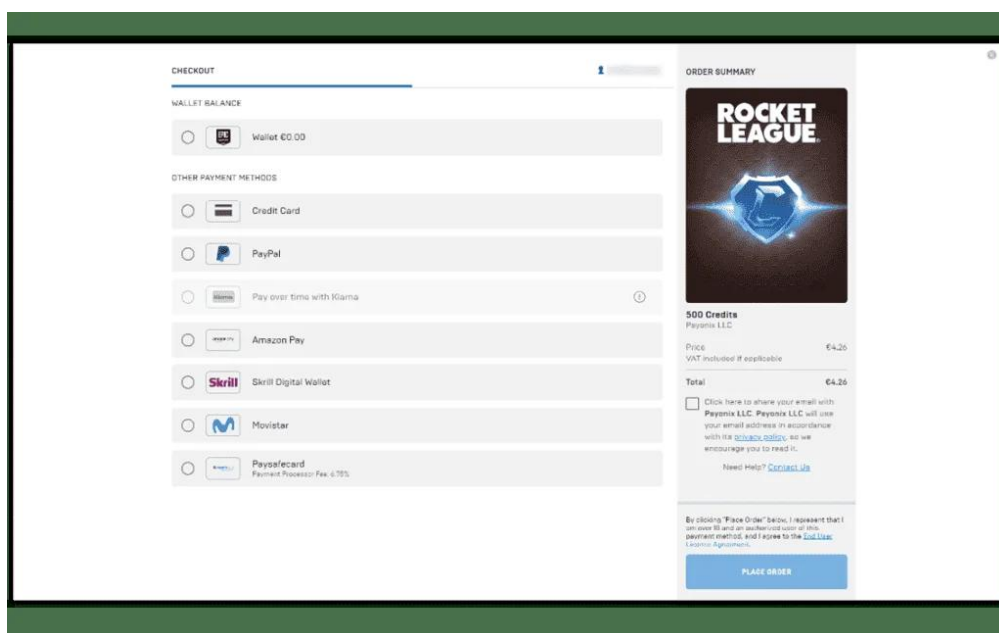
CHECKOUT

WALLET BALANCE

Wallet €0.00

OTHER PAYMENT METHODS

Credit Card

PayPal

Klarna Pay over time with Klarna

amazon pay Amazon Pay

Skrill Skrill Digital Wallet

Movistar

Paysafecard
Payment Processor Fee: 6.75%

ORDER SUMMARY

ROCKET LEAGUE

500 Credits
Psyonix LLC

Price €4.26
VAT included if applicable

Total €4.26

Click here to share your email with Psyonix LLC. Psyonix LLC will use your email address in accordance with its privacy policy, so we encourage you to read it.

Need Help? Contact Us

By clicking "Place Order" below, I represent that I am over 18 and an authorized user of this payment method, and I agree to the End User License Agreement.

PLACE ORDER